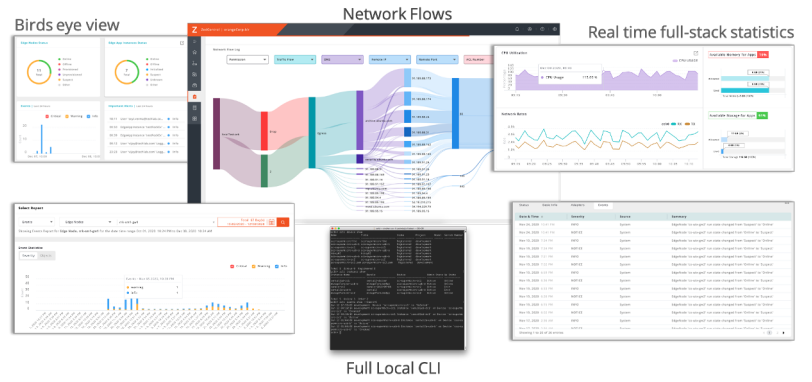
Birds eye view

Network Flows

Real time full-stack statistics

CPU Utilization

Network Bytes

Available Memory for Apps

Available Storage for Apps

Network Flow Log

Select Report

Events Overview

Date & Time

Severity

Source

Summary

Full Local CLI